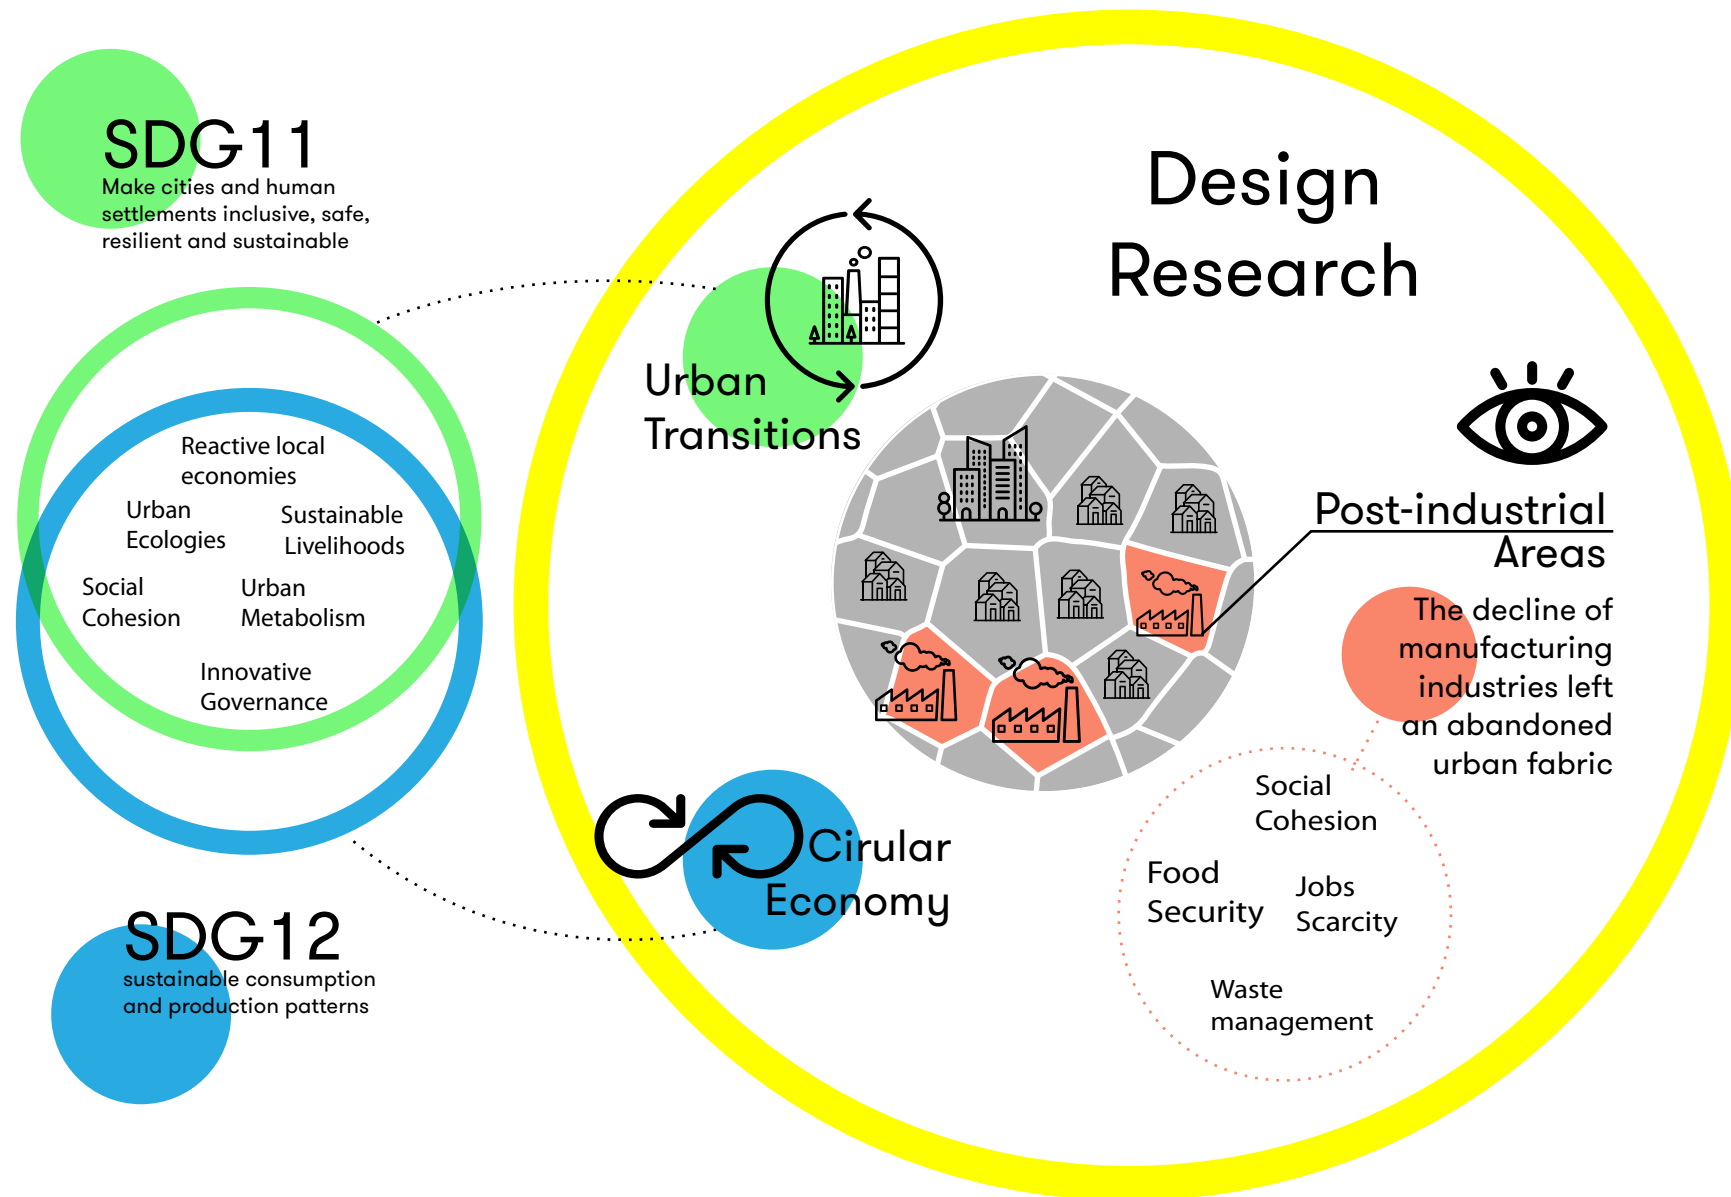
SDG11
Make cities and human settlements inclusive, safe, resilient and sustainable

Reactive local economies
Urban Ecologies
Sustainable Livelihoods
Social Cohesion
Urban Metabolism
Innovative Governance

SDG12
sustainable consumption and production patterns

Design Research

Urban Transitions

Post-industrial Areas

The decline of manufacturing industries left an abandoned urban fabric

Cirular Economy

Social Cohesion
Food Security
Jobs Scarcity
Waste management